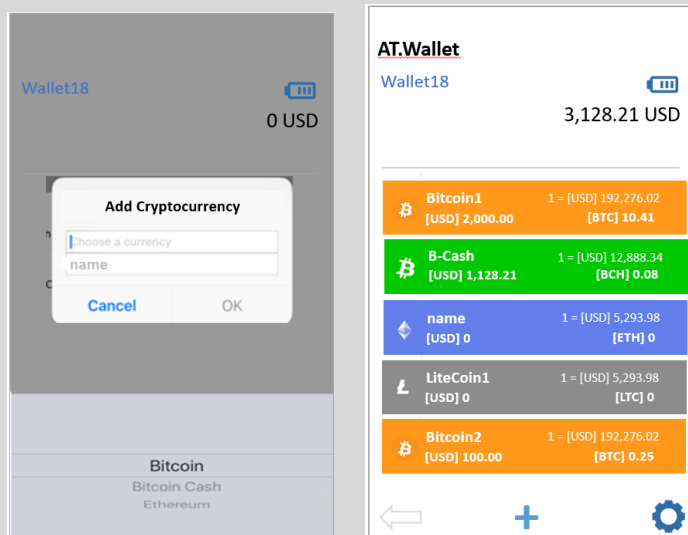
Wallet18

0 USD

Add Cryptocurrency

Choose a currency

name

Cancel

OK

Bitcoin

Bitcoin Cash

Ethereum

AT.Wallet

Wallet18

3,128.21 USD

Bitcoin1
[USD] 2,000.00
1 = [USD] 192,276.02
[BTC] 10.41

B-Cash
[USD] 1,128.21
1 = [USD] 12,888.34
[BCH] 0.08

name
[USD] 0
1 = [USD] 5,293.98
[ETH] 0

LiteCoin1
[USD] 0
1 = [USD] 5,293.98
[LTC] 0

Bitcoin2
[USD] 100.00
1 = [USD] 192,276.02
[BTC] 0.25